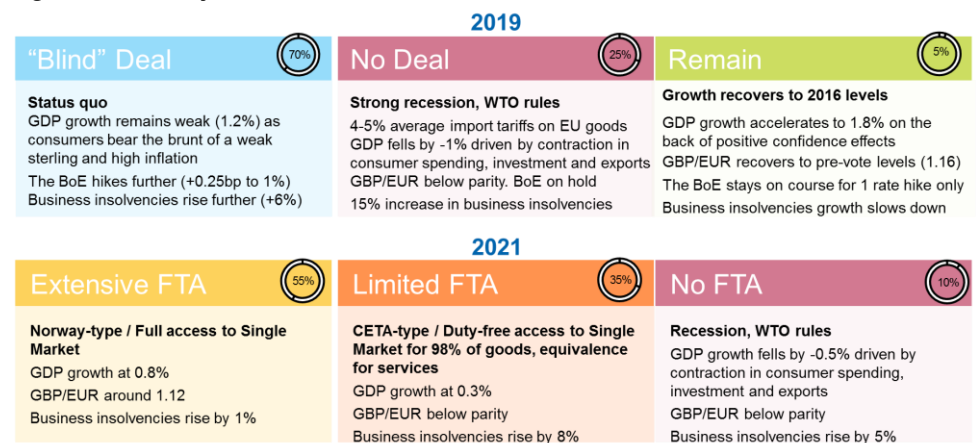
2019

"Blind" Deal 70%

Status quo
GDP growth remains weak (1.2%) as consumers bear the brunt of a weak sterling and high inflation
The BoE hikes further (+0.25bp to 1%)
Business insolvencies rise further (+6%)

No Deal 25%

Strong recession, WTO rules
4-5% average import tariffs on EU goods
GDP fells by -1% driven by contraction in consumer spending, investment and exports
GBP/EUR below parity. BoE on hold
15% increase in business insolvencies

Remain 5%

Growth recovers to 2016 levels
GDP growth accelerates to 1.8% on the back of positive confidence effects
GBP/EUR recovers to pre-vote levels (1.16)
The BoE stays on course for 1 rate hike only
Business insolvencies growth slows down

2021

Extensive FTA 55%

Norway-type / Full access to Single Market
GDP growth at 0.8%
GBP/EUR around 1.12
Business insolvencies rise by 1%

Limited FTA 35%

CETA-type / Duty-free access to Single Market for 98% of goods, equivalence for services
GDP growth at 0.3%
GBP/EUR below parity
Business insolvencies rise by 8%

No FTA 10%

Recession, WTO rules
GDP growth fells by -0.5% driven by contraction in consumer spending, investment and exports
GBP/EUR below parity
Business insolvencies rise by 5%